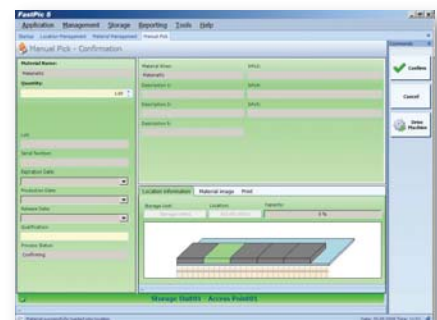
FastPic 8

Application Management Storage Reporting Tools Help

Startup Location Management Material Management Manual Pick

Manual Pick - Confirmation

Material Name:

Materials

Quantity:

1.00

Lot:

Serial Number:

Expiration Date:

Production Date:

Release Date:

Qualification:

Process Status:

Confirming

Material Class:

Materials

Description 1:

Description 2:

Description 3:

SPL1:

SPL2:

SPL3:

Location information Material image Print

Storage unit: Location: Capacity:

Storage Unit Access Point

5 %

Storage Unit01 - Access Point01

Commands

Confirm

Cancel

Drive Machine

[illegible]